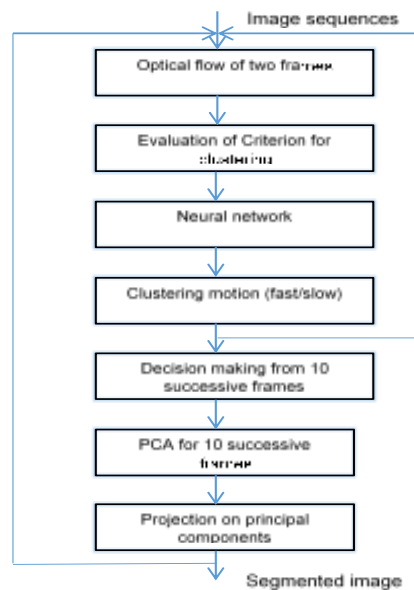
Image sequences

Optical flow of two frames

Evaluation of Criterion for clustering

Neural network

Clustering motion (fast/slow)

Decision making from 10 successive frames

PCA for 10 successive frames

Projection on principal components

Segmented image